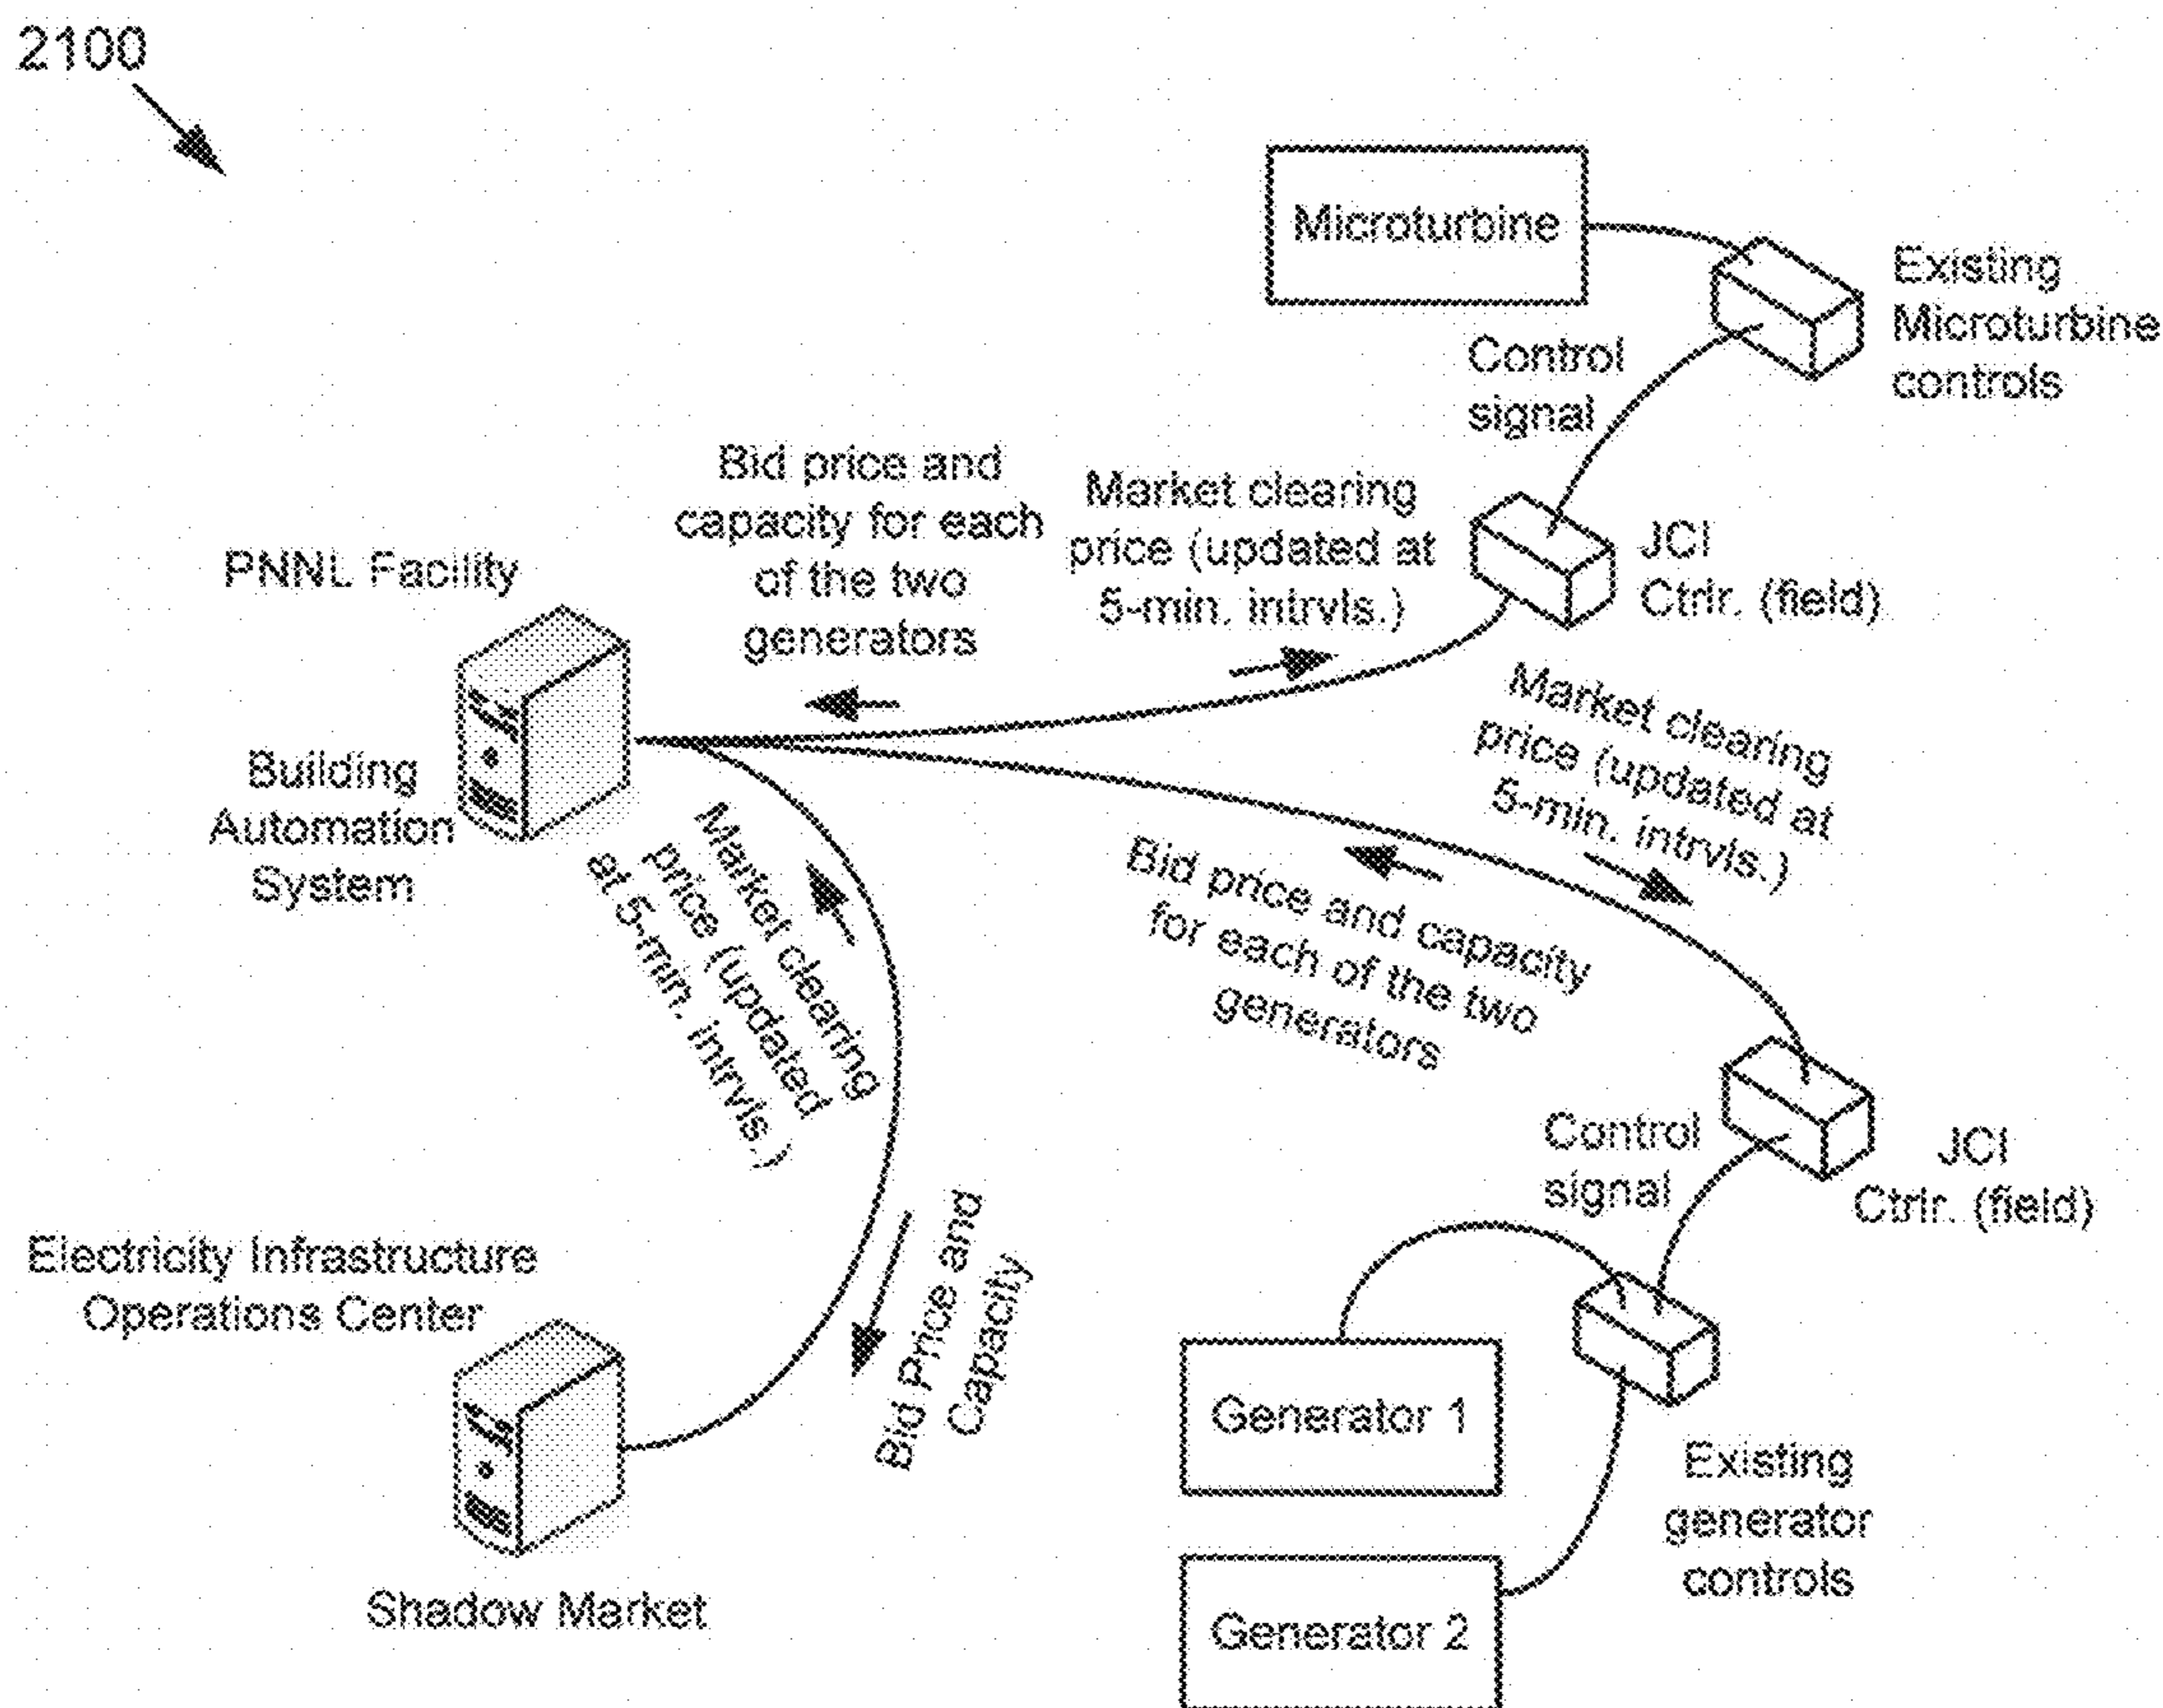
2100

Microturbine

Existing Microturbine controls

Control signal

Bid price and capacity for each of the two generators

Market clearing price (updated at 5-min. intrvls.)

JCI Ctrlr. (field)

PNNL Facility

Building Automation System

Market clearing price (updated at 5-min. intrvls.)

Bid price and capacity for each of the two generators

Market clearing price (updated at 5-min. intrvls.)

Control signal

JCI Ctrlr. (field)

Electricity Infrastructure Operations Center

Bid Price and Capacity

Generator 1

Existing generator controls

Generator 2

Shadow Market